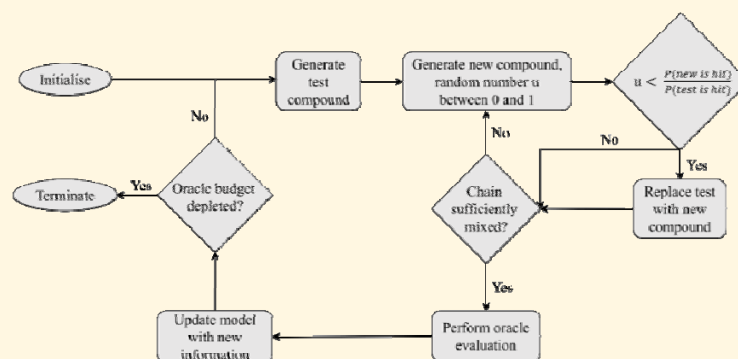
Initialise

Generate test compound

Generate new compound, random number u between 0 and 1

$u < \frac{P(new\ is\ hit)}{P(test\ is\ hit)}$

No

Yes

Replace test with new compound

No

Chain sufficiently mixed?

Yes

Perform oracle evaluation

Update model with new information

Oracle budget depleted?

No

Yes

Terminate